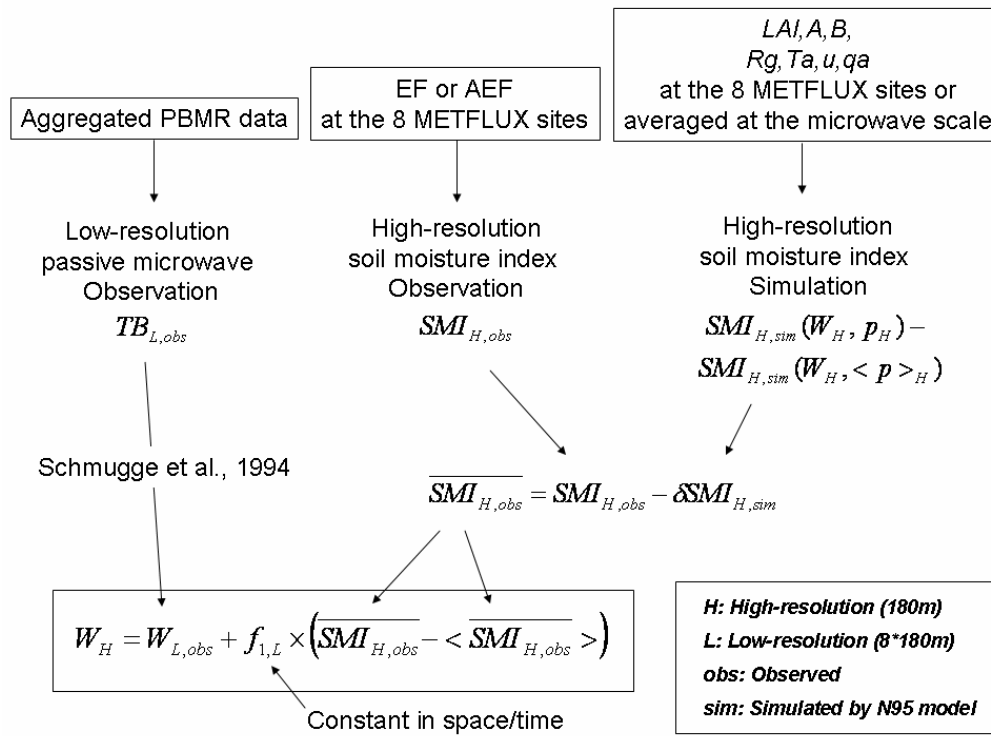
*LAI, A, B,*
*Rg, Ta, u, qa*
at the 8 METFLUX sites or averaged at the microwave scale

EF or AEF
at the 8 METFLUX sites

Aggregated PBMR data

Low-resolution passive microwave Observation
$TB_{L,obs}$

High-resolution soil moisture index Observation
$SMI_{H,obs}$

High-resolution soil moisture index Simulation
$SMI_{H,sim}(W_H, p_H) - SMI_{H,sim}(W_H, <p>_H)$

Schmugge et al., 1994

$\overline{SMI_{H,obs}} = SMI_{H,obs} - \delta SMI_{H,sim}$

$W_H = W_{L,obs} + f_{1,L} \times \left( \overline{SMI_{H,obs}} - < \overline{SMI_{H,obs}} > \right)$

Constant in space/time

*H: High-resolution (180m)*
*L: Low-resolution (8*180m)*
*obs: Observed*
*sim: Simulated by N95 model*